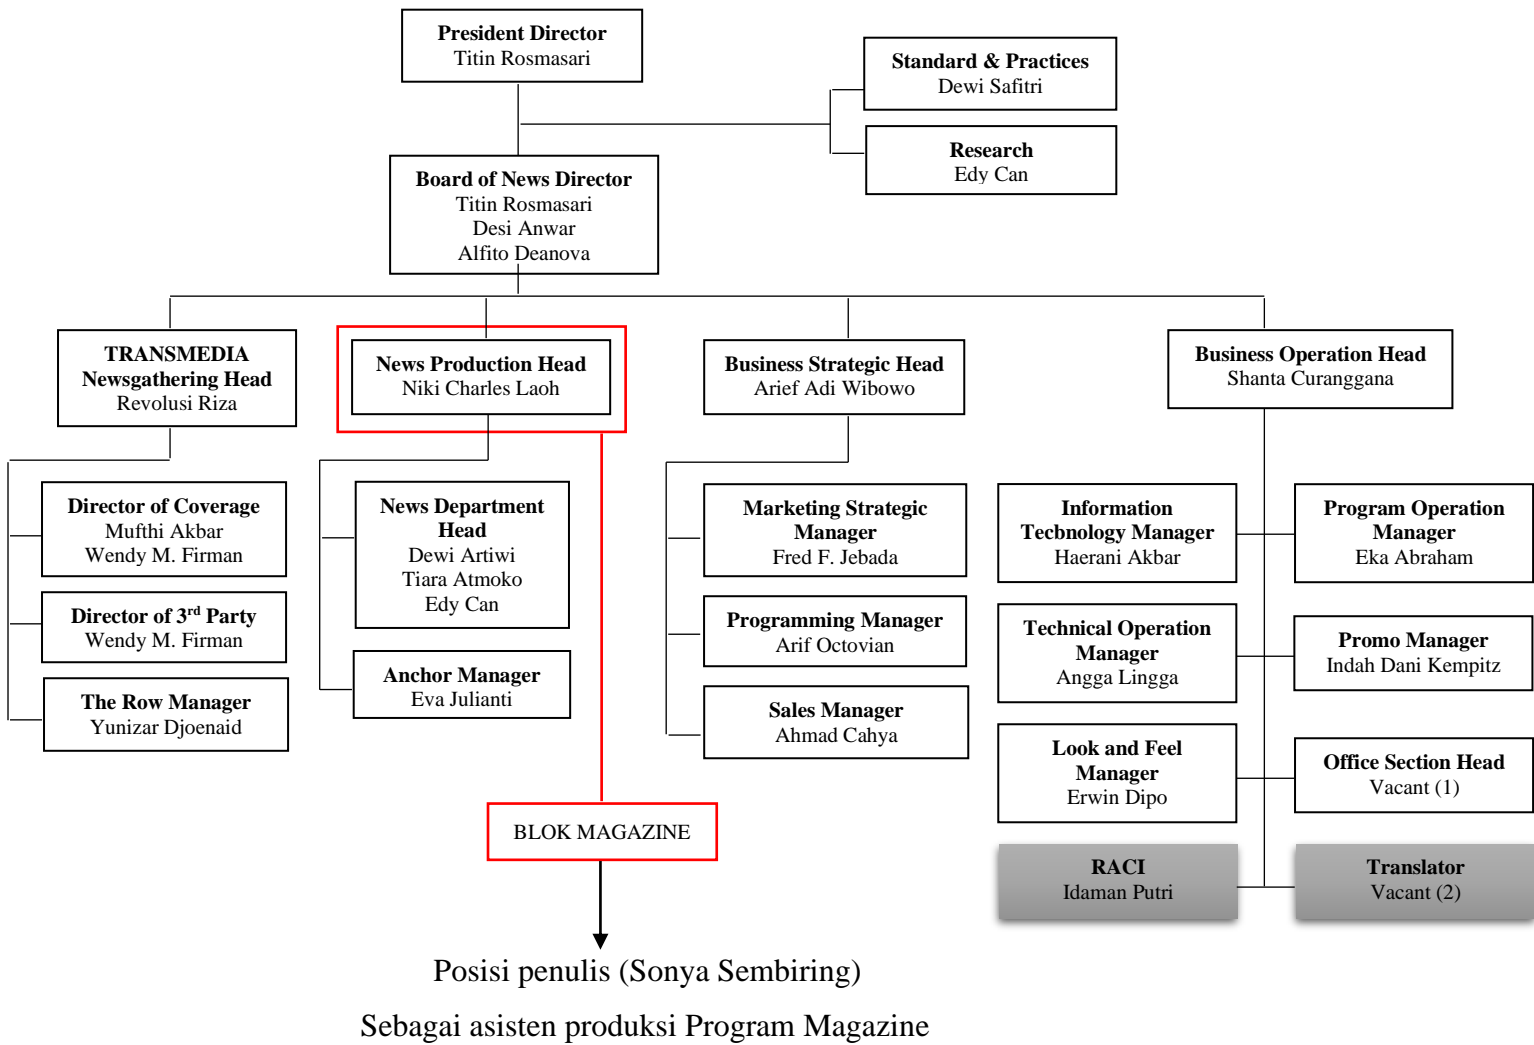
**President Director**
Titin Rosmasari

**Standard & Practices**
Dewi Safitri

**Research**
Edy Can

**Board of News Director**
Titin Rosmasari
Desi Anwar
Alfito Deanova

**TRANSMEDIA Newsgathering Head**
Revolusi Riza

**News Production Head**
Niki Charles Laoh

**Business Strategic Head**
Arief Adi Wibowo

**Business Operation Head**
Shanta Curanggana

**Director of Coverage**
Mufthi Akbar
Wendy M. Firman

**Director of 3rd Party**
Wendy M. Firman

**The Row Manager**
Yunizar Djoenaid

**News Department Head**
Dewi Artiwi
Tiara Atmoko
Edy Can

**Anchor Manager**
Eva Julianti

BLOK MAGAZINE

**Marketing Strategic Manager**
Fred F. Jebada

**Programming Manager**
Arif Octovian

**Sales Manager**
Ahmad Cahya

**Information Tecbnology Manager**
Haerani Akbar

**Technical Operation Manager**
Angga Lingga

**Look and Feel Manager**
Erwin Dipo

**RACI**
Idaman Putri

**Program Operation Manager**
Eka Abraham

**Promo Manager**
Indah Dani Kempitz

**Office Section Head**
Vacant (1)

**Translator**
Vacant (2)

Posisi penulis (Sonya Sembiring)

Sebagai asisten produksi Program Magazine